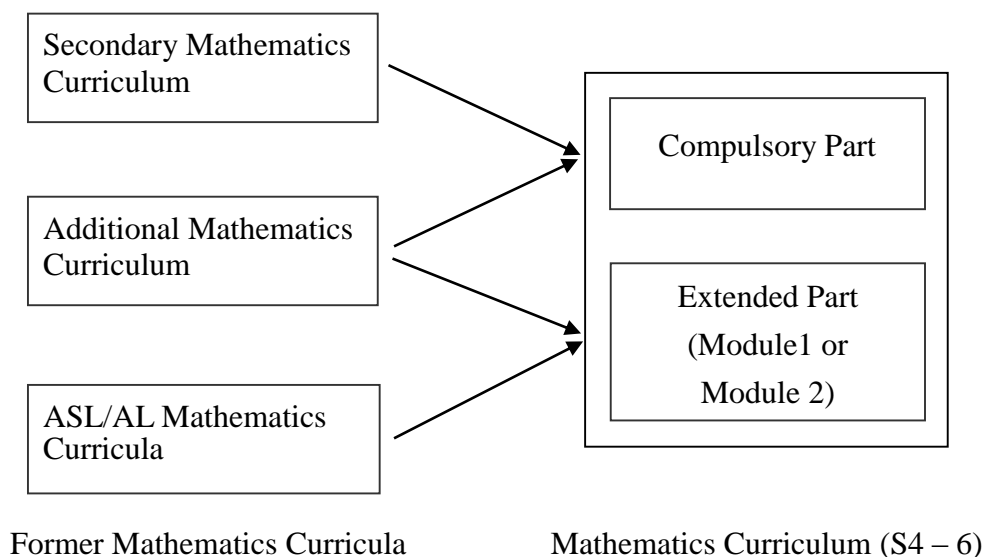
Secondary Mathematics Curriculum

Additional Mathematics Curriculum

ASL/AL Mathematics Curricula

Compulsory Part

Extended Part (Module1 or Module 2)

Former Mathematics Curricula

Mathematics Curriculum (S4 – 6)